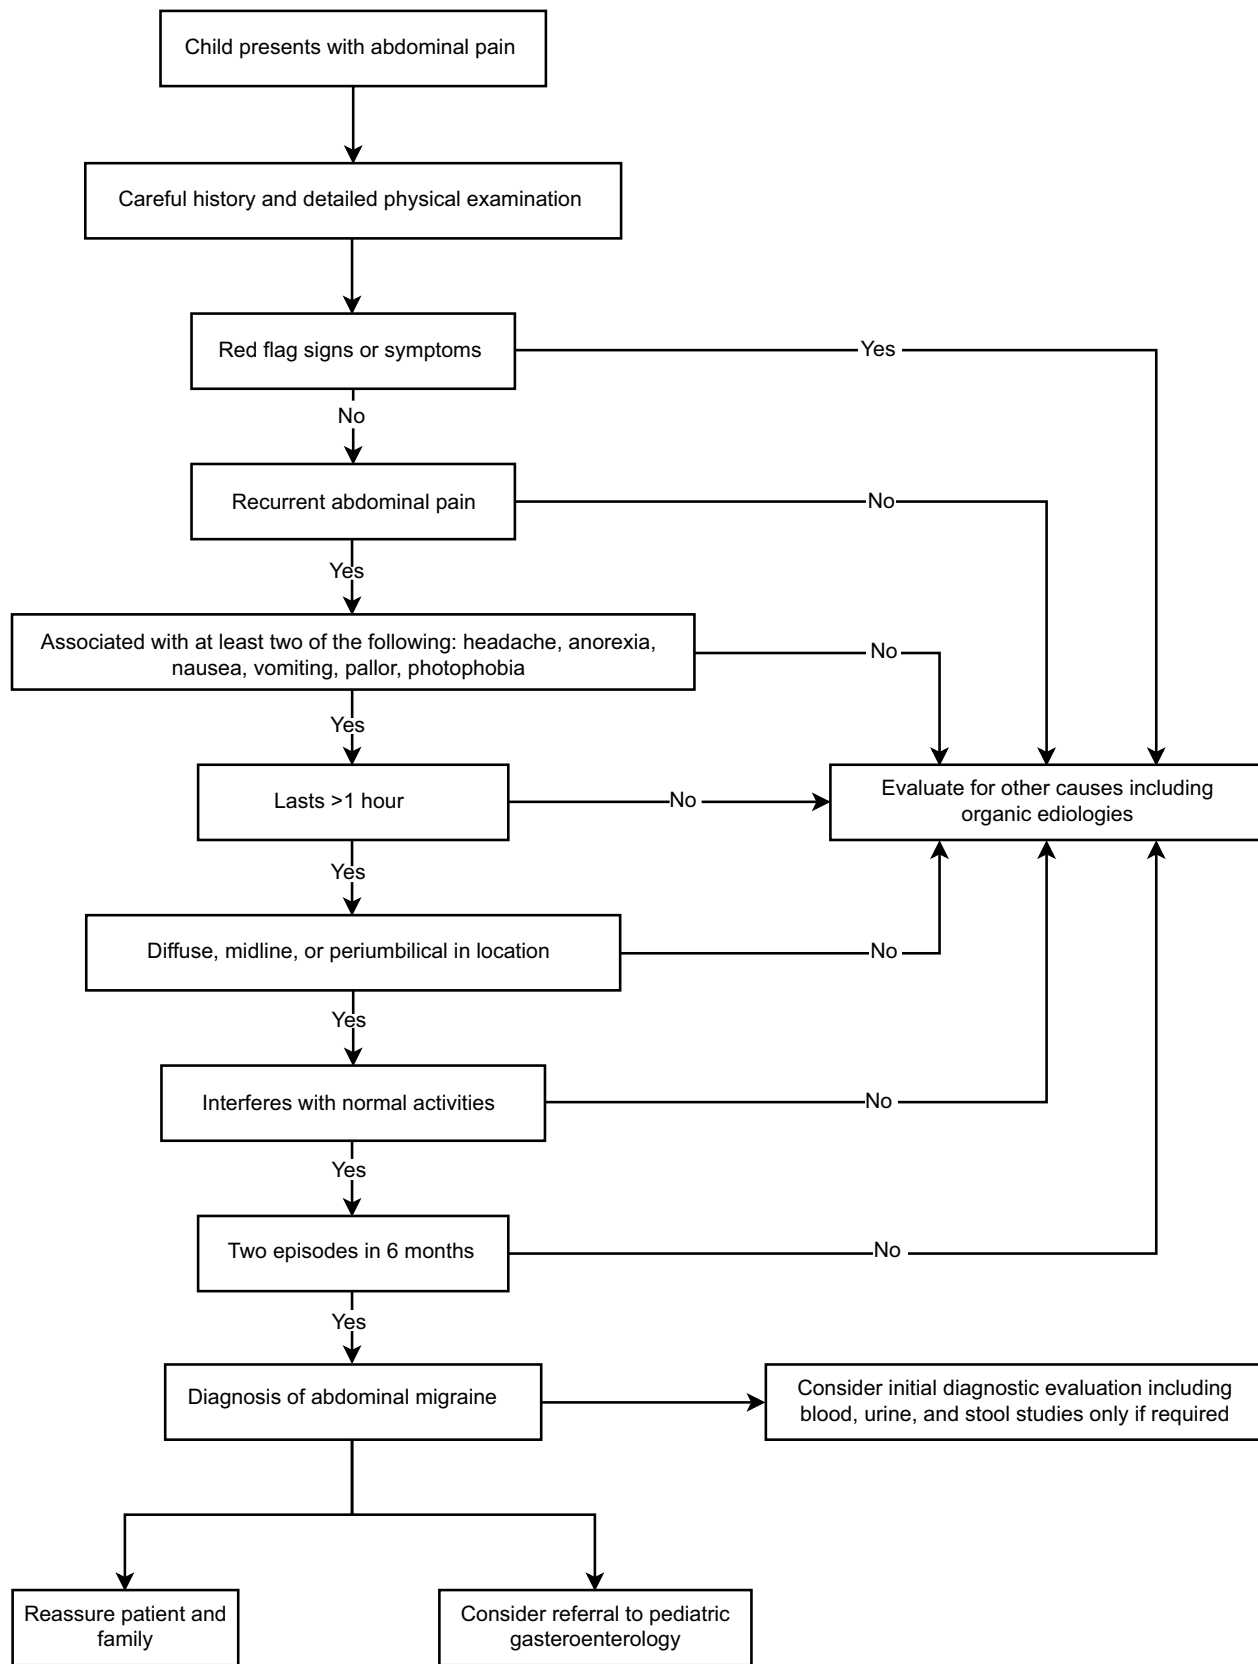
Child presents with abdominal pain

Careful history and detailed physical examination

Red flag signs or symptoms

Yes

No

Recurrent abdominal pain

No

Yes

Associated with at least two of the following: headache, anorexia, nausea, vomiting, pallor, photophobia

No

Yes

Lasts >1 hour

No

Evaluate for other causes including organic ediologies

Yes

Diffuse, midline, or periumbilical in location

No

Yes

Interferes with normal activities

No

Yes

Two episodes in 6 months

No

Yes

Diagnosis of abdominal migraine

Consider initial diagnostic evaluation including blood, urine, and stool studies only if required

Reassure patient and family

Consider referral to pediatric gasteroenterology